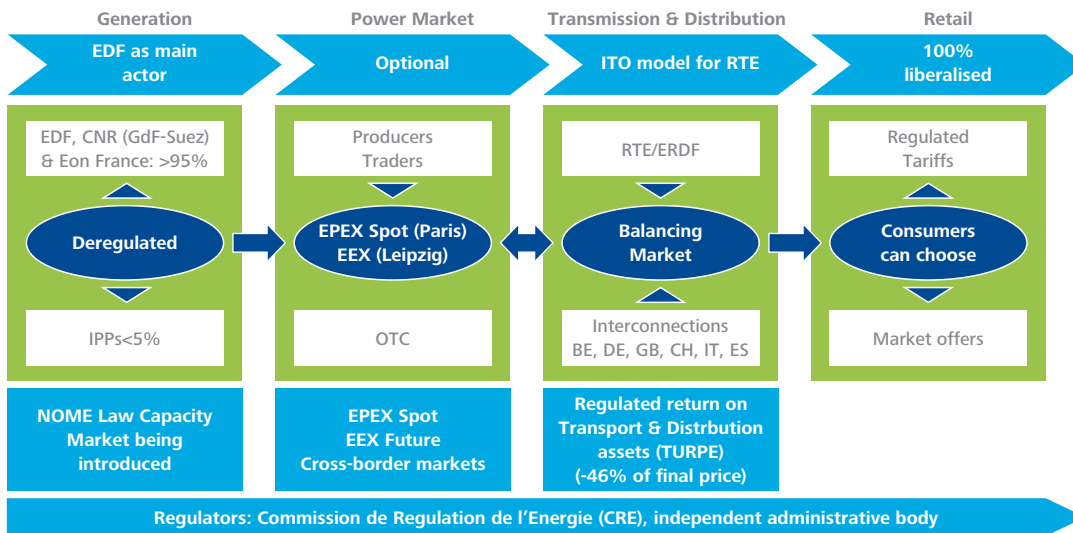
Generation
EDF as main actor

Power Market
Optional

Transmission & Distribution
ITO model for RTE

Retail
100% liberalised

EDF, CNR (GdF-Suez) & Eon France: >95%

Deregulated

IPPs<5%

Producers
Traders

EPEX Spot (Paris)
EEX (Leipzig)

OTC

RTE/ERDF

Balancing Market

Interconnections
BE, DE, GB, CH, IT, ES

Regulated Tariffs

Consumers can choose

Market offers

NOME Law Capacity Market being introduced

EPEX Spot
EEX Future
Cross-border markets

Regulated return on Transport & Distrbution assets (TURPE)
(-46% of final price)

Regulators: Commission de Regulation de l'Energie (CRE), independent administrative body